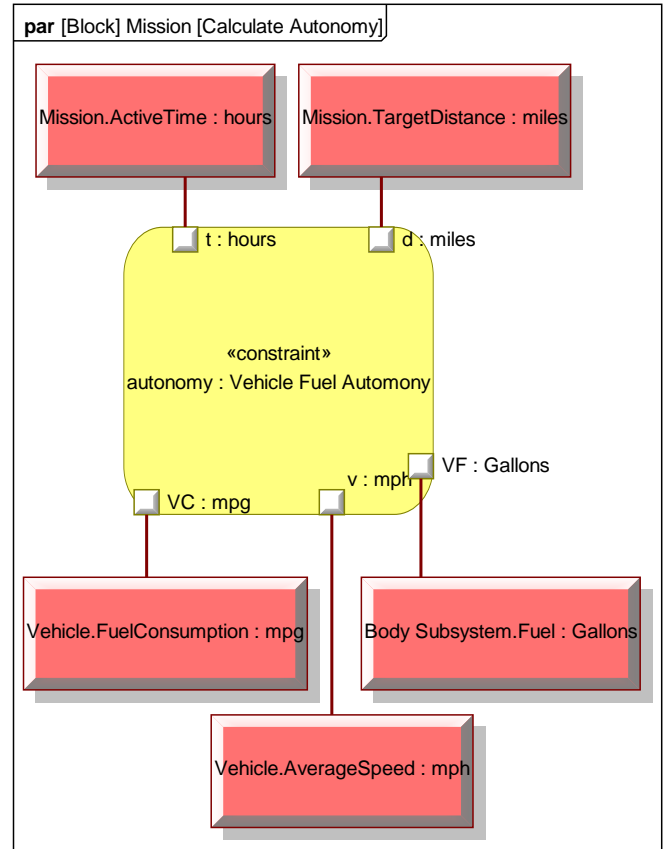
**par** [Block] Mission [Calculate Autonomy]

Mission.ActiveTime : hours

Mission.TargetDistance : miles

t : hours

d : miles

«constraint»
autonomy : Vehicle Fuel Automony

VF : Gallons

v : mph

VC : mpg

Vehicle.FuelConsumption : mpg

Body Subsystem.Fuel : Gallons

Vehicle.AverageSpeed : mph